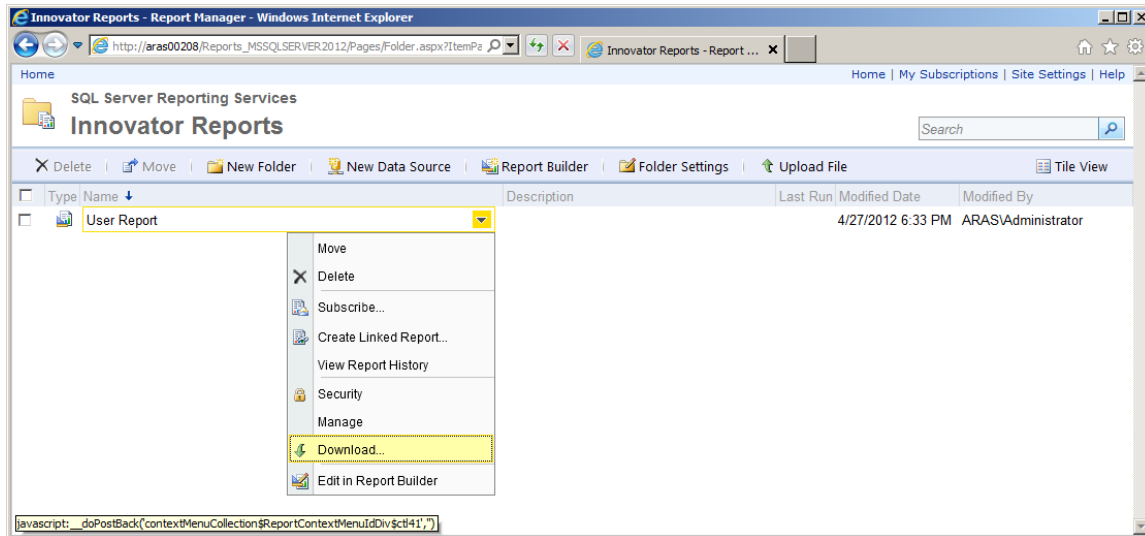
Innovator Reports - Report Manager - Windows Internet Explorer

http://aras00208/Reports_MSSQLSERVER2012/Pages/Folder.aspx?ItemPa

Innovator Reports - Report ...

Home

Home | My Subscriptions | Site Settings | Help

SQL Server Reporting Services

Innovator Reports

Search

Delete | Move | New Folder | New Data Source | Report Builder | Folder Settings | Upload File

Tile View

| Type | Name | Description | Last Run | Modified Date | Modified By |
|---|---|---|---|---|---|
| | User Report | | | 4/27/2012 6:33 PM | ARAS\Administrator |

Move
Delete
Subscribe...
Create Linked Report...
View Report History
Security
Manage
Download...
Edit in Report Builder

javascript:__doPostBack('contextMenuCollection$ReportContextMenuIdDiv$ctl41','')